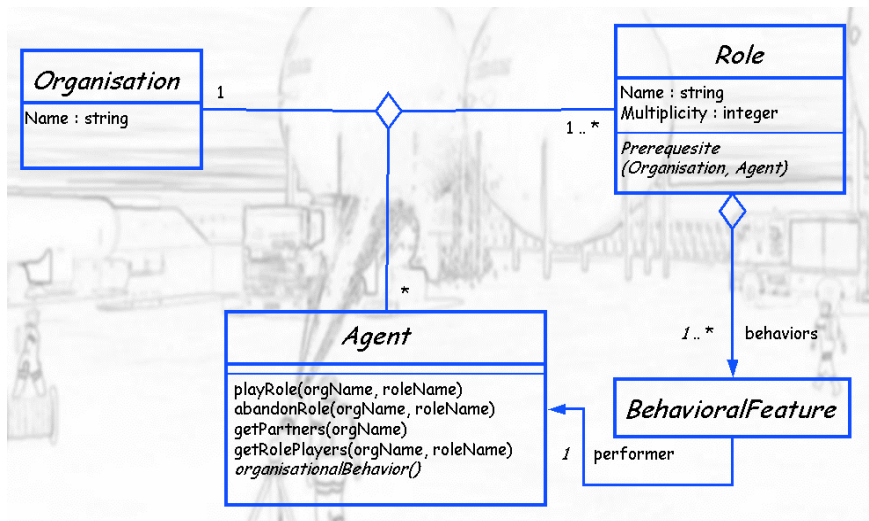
Organisation
Name : string

1

Role
Name : string
Multiplicity : integer
Prerequesite
(Organisation, Agent)

1 .. *

*

Agent
playRole(orgName, roleName)
abandonRole(orgName, roleName)
getPartners(orgName)
getRolePlayers(orgName, roleName)
organisationalBehavior()

1 .. *
behaviors

BehavioralFeature

1
performer